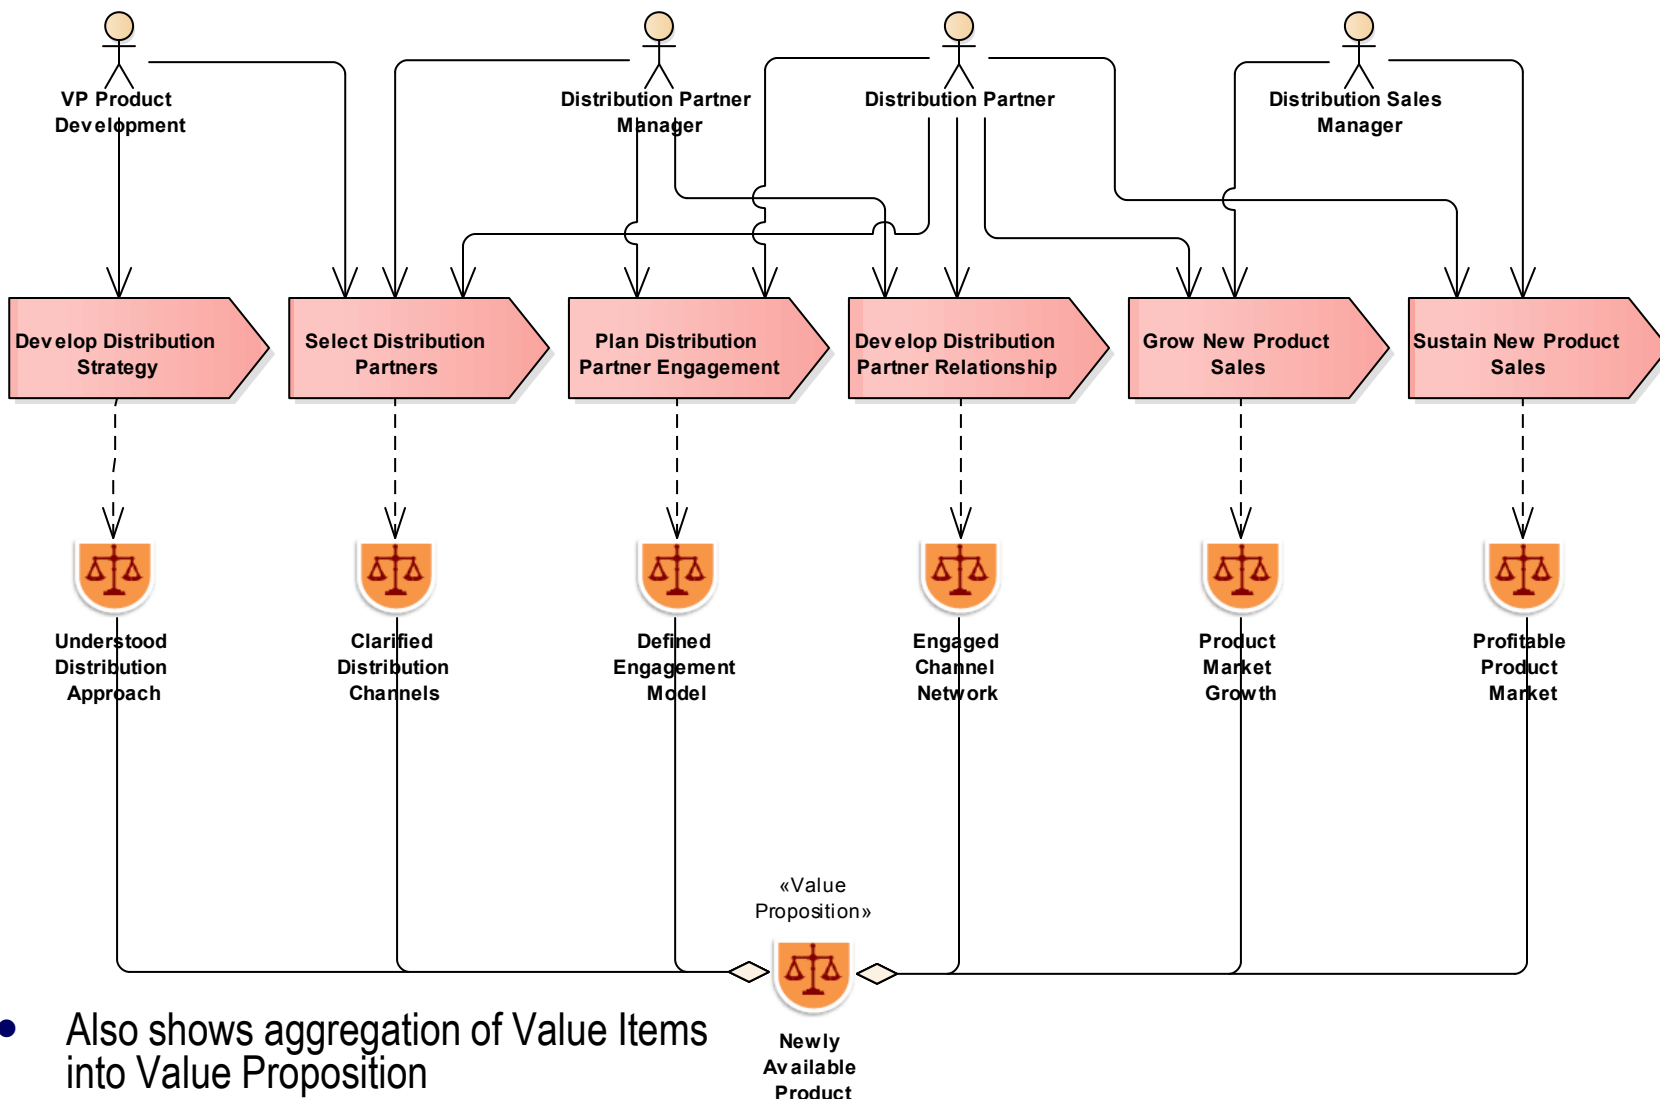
VP Product Development

Distribution Partner Manager

Distribution Partner

Distribution Sales Manager

Develop Distribution Strategy

Select Distribution Partners

Plan Distribution Partner Engagement

Develop Distribution Partner Relationship

Grow New Product Sales

Sustain New Product Sales

Understood Distribution Approach

Clarified Distribution Channels

Defined Engagement Model

Engaged Channel Network

Product Market Growth

Profitable Product Market

«Value Proposition»

Newly Available Product

• Also shows aggregation of Value Items into Value Proposition